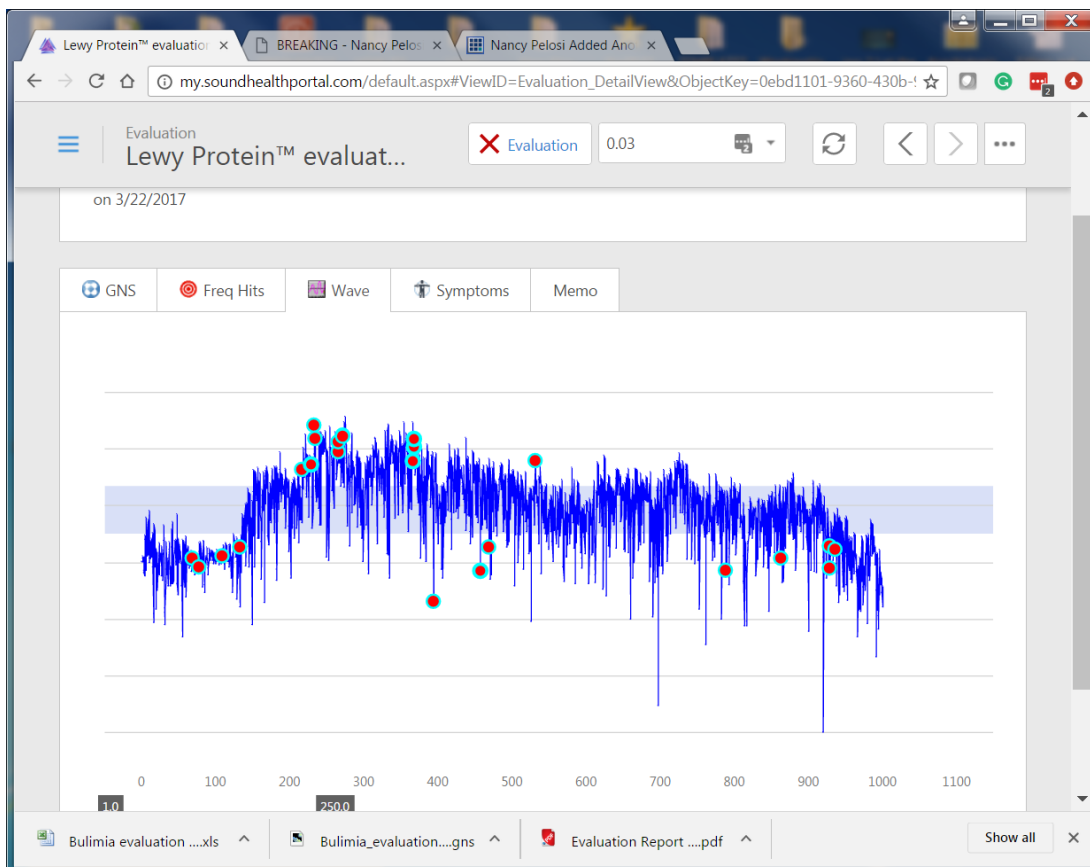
Lewy Protein™ evaluatio ×
BREAKING - Nancy Pelos ×
Nancy Pelosi Added And ×

my.soundhealthportal.com/default.aspx#ViewID=Evaluation_DetailView&ObjectKey=0ebd1101-9360-430b-!

Evaluation
Lewy Protein™ evaluat...

Evaluation
0.03

on 3/22/2017

GNS
Freq Hits
Wave
Symptoms
Memo

0
100
200
300
400
500
600
700
800
900
1000
1100

1.0
250.0

Bulimia evaluation ....xls
Bulimia_evaluation....gns
Evaluation Report ....pdf
Show all